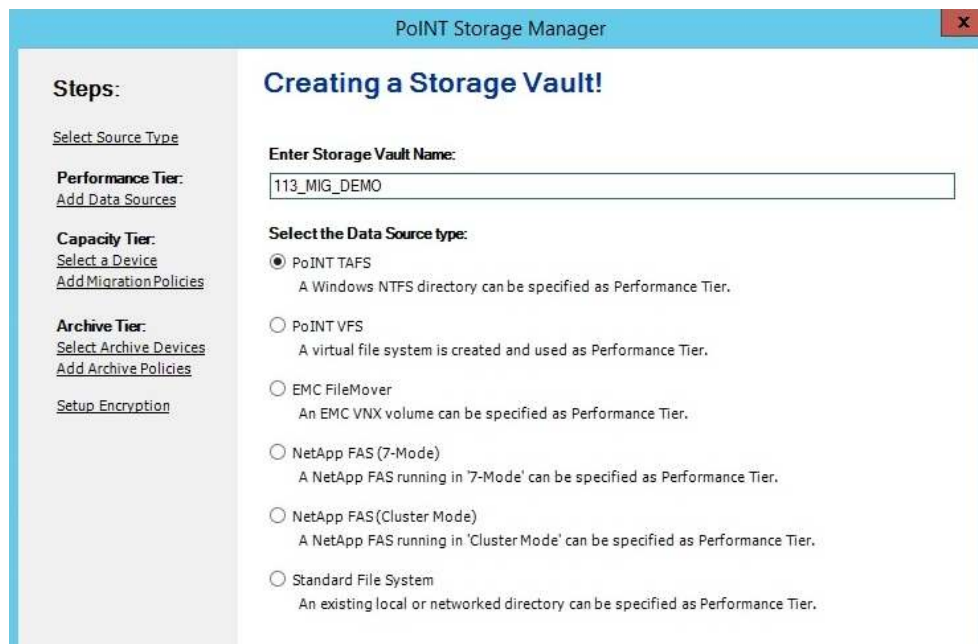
PoINT Storage Manager

x

Steps:

Select Source Type

Performance Tier:
Add Data Sources

Capacity Tier:
Select a Device
Add Migration Policies

Archive Tier:
Select Archive Devices
Add Archive Policies

Setup Encryption

Creating a Storage Vault!

Enter Storage Vault Name:

113_MIG_DEMO

Select the Data Source type:

PoINT TAFS
A Windows NTFS directory can be specified as Performance Tier.

PoINT VFS
A virtual file system is created and used as Performance Tier.

EMC FileMover
An EMC VNX volume can be specified as Performance Tier.

NetApp FAS (7-Mode)
A NetApp FAS running in '7-Mode' can be specified as Performance Tier.

NetApp FAS (Cluster Mode)
A NetApp FAS running in 'Cluster Mode' can be specified as Performance Tier.

Standard File System
An existing local or networked directory can be specified as Performance Tier.